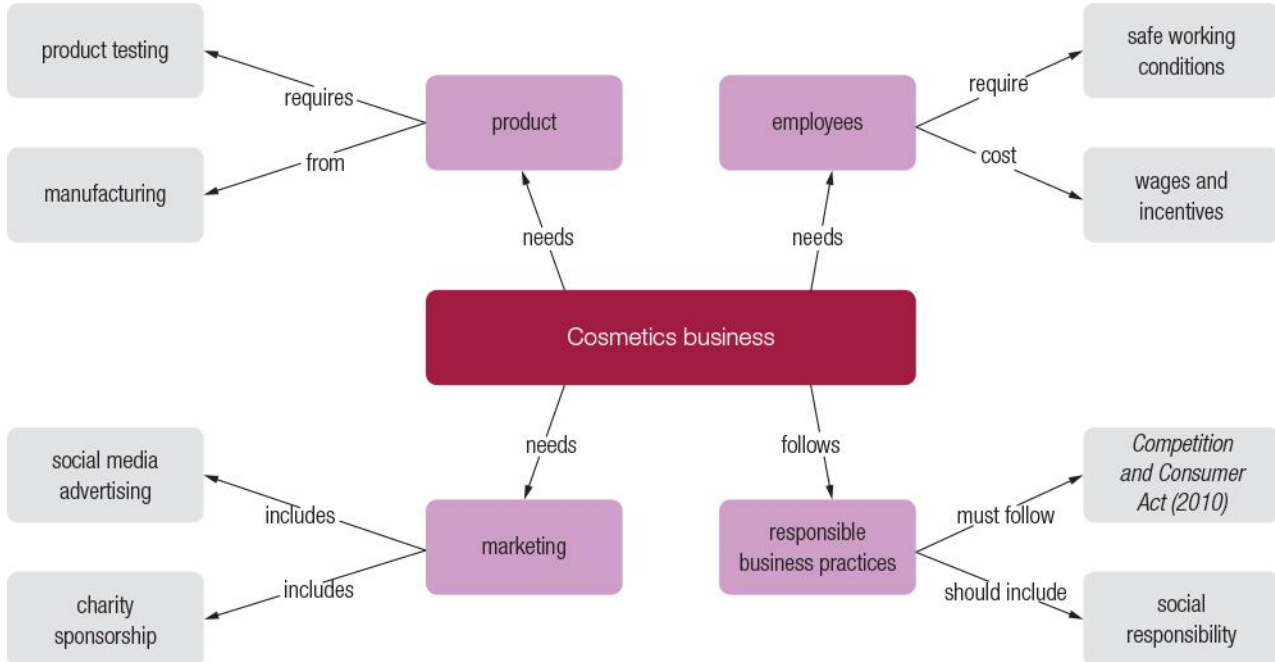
product testing

requires

product

employees

require

safe working conditions

from

cost

manufacturing

wages and incentives

needs

needs

Cosmetics business

needs

follows

social media advertising

includes

marketing

responsible business practices

must follow

Competition and Consumer Act (2010)

includes

should include

charity sponsorship

social responsibility